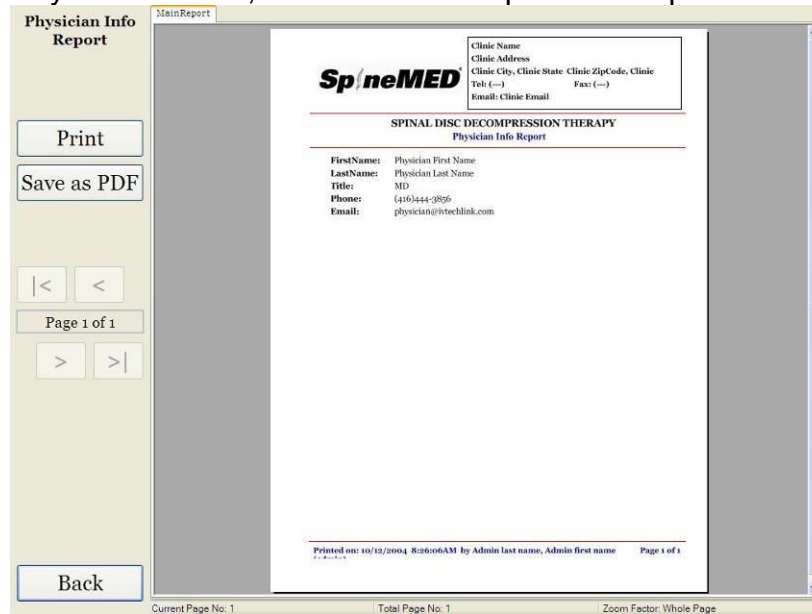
Physician Info Report

MainReport

Print

Save as PDF

|<

<

Page 1 of 1

>

>|

Back

SpineMED

Clinic Name
Clinic Address
Clinic City, Clinic State Clinic ZipCode, Clinic
Tel: (---) Fax: (---)
Email: Clinic Email

SPINAL DISC DECOMPRESSION THERAPY
Physician Info Report

| | |
|---|---|
| FirstName: | Physician First Name |
| LastName: | Physician Last Name |
| Title: | MD |
| Phone: | (416)444-3856 |
| Email: | physician@ivtechlink.com |

Printed on: 10/12/2004 8:26:06AM by Admin last name, Admin first name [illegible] Page 1 of 1

Current Page No: 1 Total Page No: 1 Zoom Factor: Whole Page